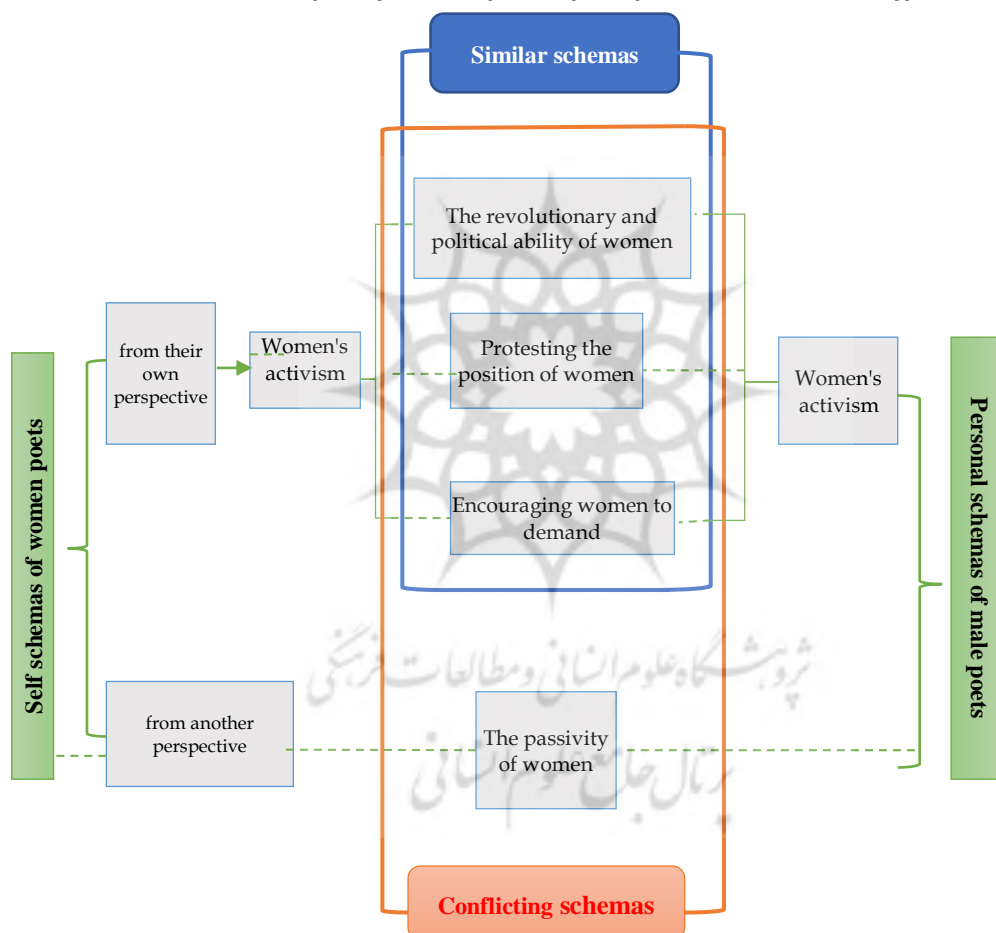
Similar schemas

Self schemas of women poets

from their own perspective

Women's activism

The revolutionary and political ability of women

Protesting the position of women

Encouraging women to demand

Women's activism

Personal schemas of male poets

from another perspective

The passivity of women

Conflicting schemas

پژوهشگاه علوم انسانی و مطالعات فرهنگی
پرتال جامع علوم انسانی